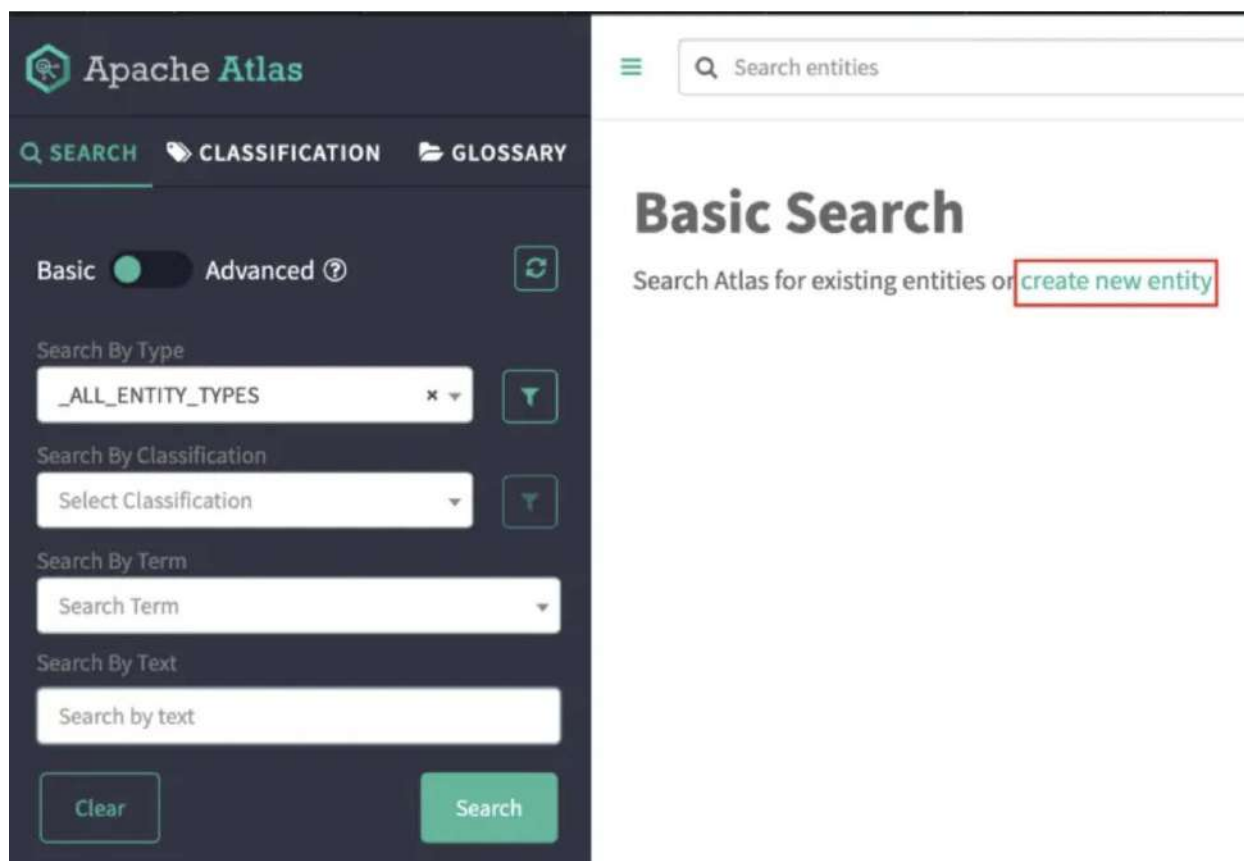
Apache Atlas

SEARCH CLASSIFICATION GLOSSARY

Basic Advanced ⓘ

Search By Type
_ALL_ENTITY_TYPES

Search By Classification
Select Classification

Search By Term
Search Term

Search By Text
Search by text

Clear

Search

Search entities

Basic Search

Search Atlas for existing entities or create new entity